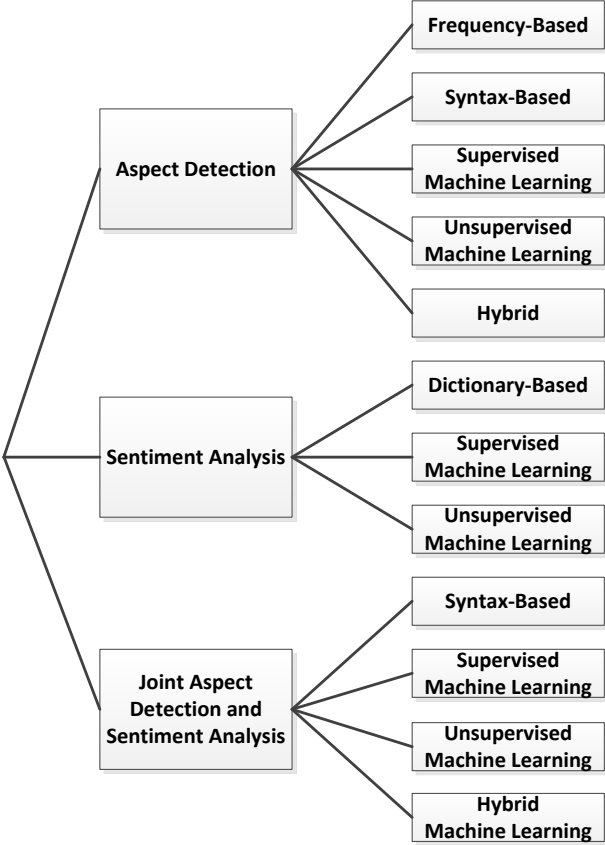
Aspect Detection

Frequency-Based

Syntax-Based

Supervised Machine Learning

Unsupervised Machine Learning

Hybrid

Sentiment Analysis

Dictionary-Based

Supervised Machine Learning

Unsupervised Machine Learning

Joint Aspect Detection and Sentiment Analysis

Syntax-Based

Supervised Machine Learning

Unsupervised Machine Learning

Hybrid Machine Learning